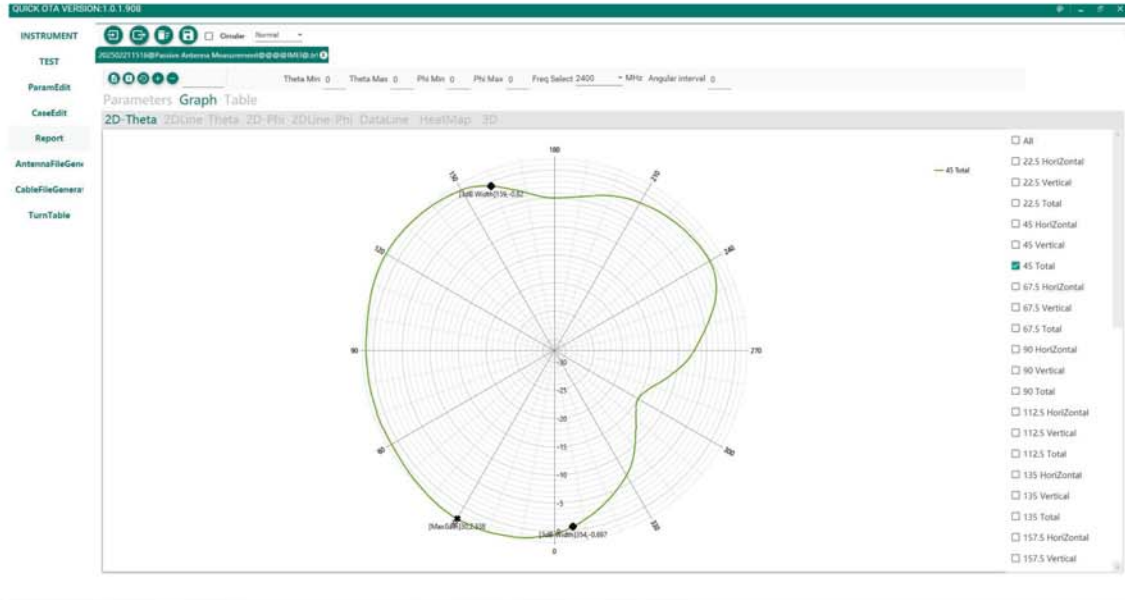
QUICK OTA VERSION:1.0.1.908

INSTRUMENT

TEST

ParamEdit

CaseEdit

Report

AntennaFileGen

CableFileGenera

TurnTable

Circular Normal

20250221151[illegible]@Passive Antenna Measurement@@@@IMEI@.txt

Theta Min 0 Theta Max 0 Phi Min 0 Phi Max 0 Freq Select 2400 MHz Angular interval 0

Parameters Graph Table

2D-Theta 2DLine Theta 2D-Phi 2DLine-Phi DataLine HeatMap 3D

180

150

210

120

240

90

270

60

300

30

330

0

-30

-25

-20

-15

-10

-5

0

[Half-Width]156,-0.82

[Max:Gain]30,2.428

[Half-Width]354,-0.897

45 Total

All

22.5 HoriZontal

22.5 Vertical

22.5 Total

45 HoriZontal

45 Vertical

45 Total

67.5 HoriZontal

67.5 Vertical

67.5 Total

90 HoriZontal

90 Vertical

90 Total

112.5 HoriZontal

112.5 Vertical

112.5 Total

135 HoriZontal

135 Vertical

135 Total

157.5 HoriZontal

157.5 Vertical